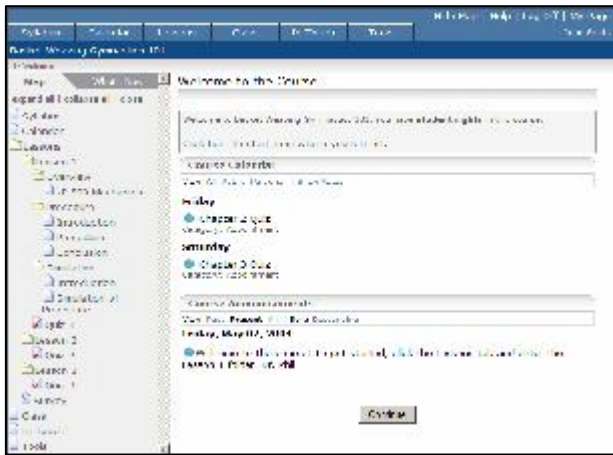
Syllabus Calendar Lessons Quiz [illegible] Tools

Basic Weaving Gymnastics 101

Map What's New

expand all | collapse all | icons

Syllabus
Calendar
Lessons
Lesson 1
Overview
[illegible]
Introduction
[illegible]
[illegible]
Conclusion
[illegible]
Introduction
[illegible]
Quiz 1
Lesson 2
Quiz 2
Lesson 3
Quiz 3
Survey
Quiz
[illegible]
Tools

Welcome to the Course

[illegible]

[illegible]

Course Calendar

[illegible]

Friday

Chapter 2 Quiz
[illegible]

Saturday

Chapter 3 Quiz
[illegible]

Course Announcements

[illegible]

Friday, May 02, 2004

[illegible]

Continue